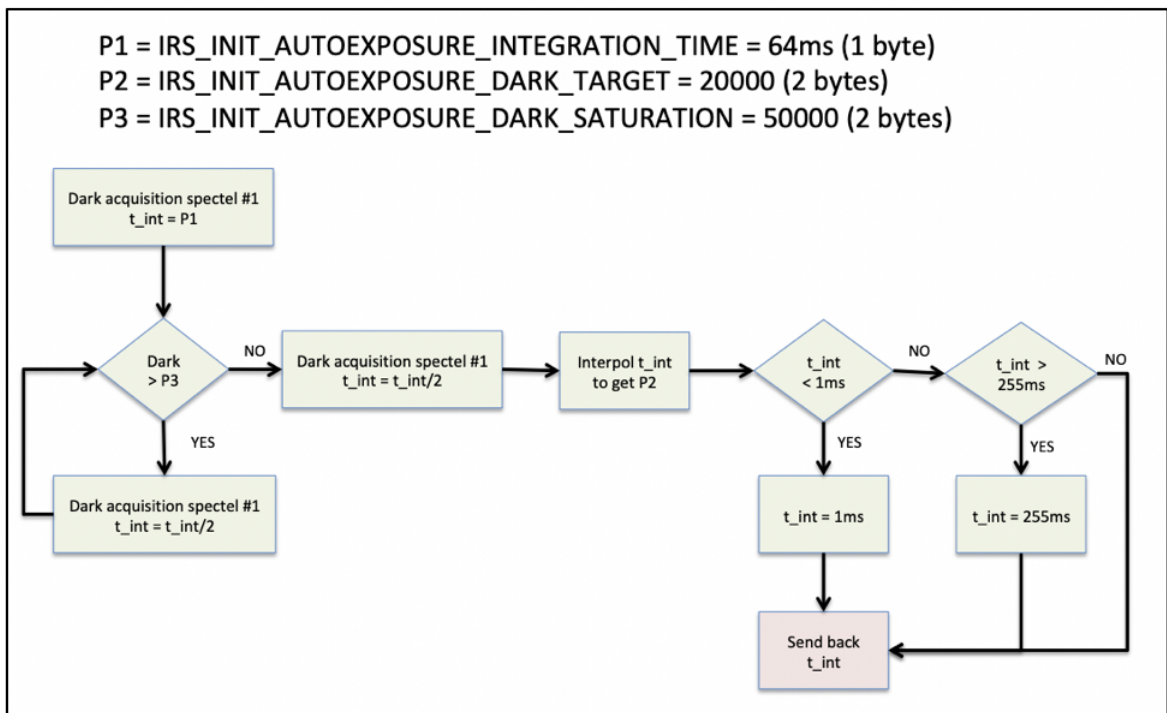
P1 = IRS_INIT_AUTOEXPOSURE_INTEGRATION_TIME = 64ms (1 byte)
P2 = IRS_INIT_AUTOEXPOSURE_DARK_TARGET = 20000 (2 bytes)
P3 = IRS_INIT_AUTOEXPOSURE_DARK_SATURATION = 50000 (2 bytes)

Dark acquisition spectel #1
t_int = P1

Dark
> P3

NO

YES

Dark acquisition spectel #1
t_int = t_int/2

Dark acquisition spectel #1
t_int = t_int/2

Interpol t_int
to get P2

t_int
< 1ms

NO

YES

t_int = 1ms

t_int >
255ms

NO

YES

t_int = 255ms

Send back
t_int